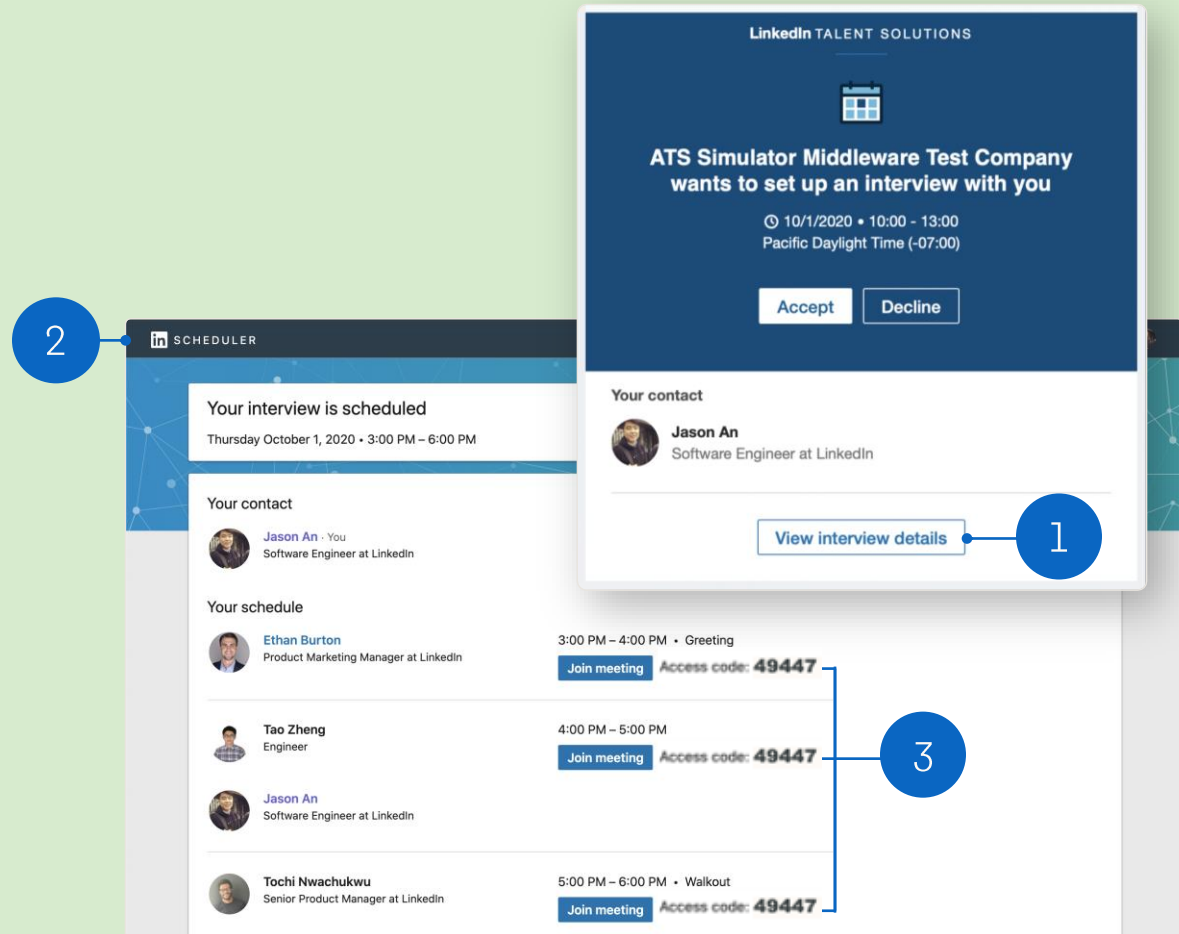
LinkedIn TALENT SOLUTIONS

ATS Simulator Middleware Test Company wants to set up an interview with you

10/1/2020 • 10:00 - 13:00
Pacific Daylight Time (-07:00)

Accept
Decline

Your contact

Jason An
Software Engineer at LinkedIn

View interview details

1

2

in SCHEDULER

Your interview is scheduled
Thursday October 1, 2020 • 3:00 PM – 6:00 PM

Your contact

Jason An · You
Software Engineer at LinkedIn

Your schedule

Ethan Burton
Product Marketing Manager at LinkedIn

3:00 PM – 4:00 PM • Greeting
Join meeting
Access code: 49447

Tao Zheng
Engineer

4:00 PM – 5:00 PM
Join meeting
Access code: 49447

Jason An
Software Engineer at LinkedIn

3

Tochi Nwachukwu
Senior Product Manager at LinkedIn

5:00 PM – 6:00 PM • Walkout
Join meeting
Access code: 49447